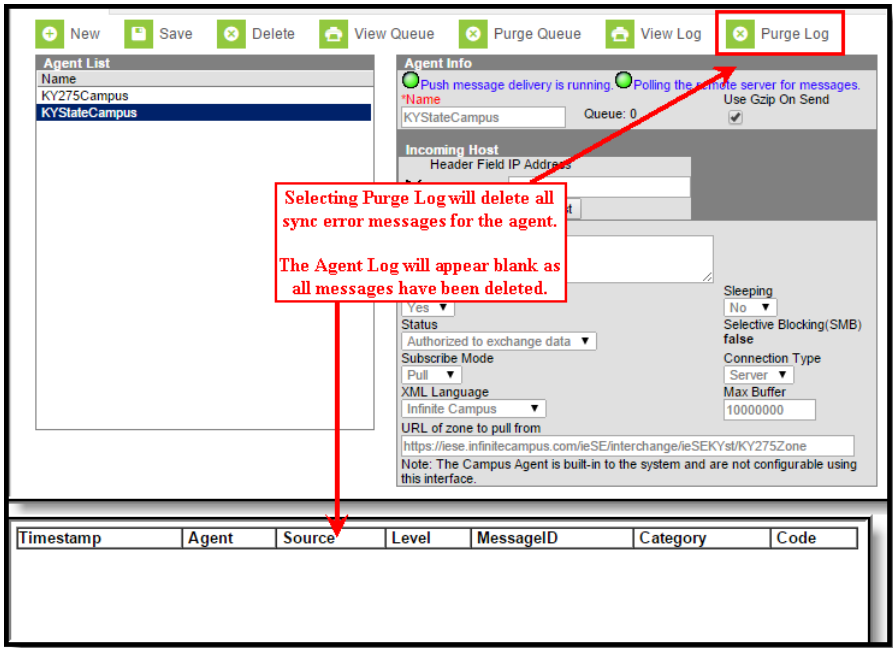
New Save Delete View Queue Purge Queue View Log Purge Log

Agent List
Name
KY275Campus
KYStateCampus

Agent Info
Push message delivery is running. Polling the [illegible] server for messages.
*Name
KYStateCampus
Queue: 0
Use Gzip On Send

Incoming Host
Header Field IP Address

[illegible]st

Selecting Purge Log will delete all sync error messages for the agent.

The Agent Log will appear blank as all messages have been deleted.

Yes
Sleeping
No
Status
Authorized to exchange data
Selective Blocking(SMB)
false
Subscribe Mode
Pull
Connection Type
Server
XML Language
Infinite Campus
Max Buffer
10000000
URL of zone to pull from
https://iese.infinitecampus.com/ieSE/interchange/ieSEKYst/KY275Zone
Note: The Campus Agent is built-in to the system and are not configurable using this interface.

| Timestamp | Agent | Source | Level | MessageID | Category | Code |
|---|---|---|---|---|---|---|